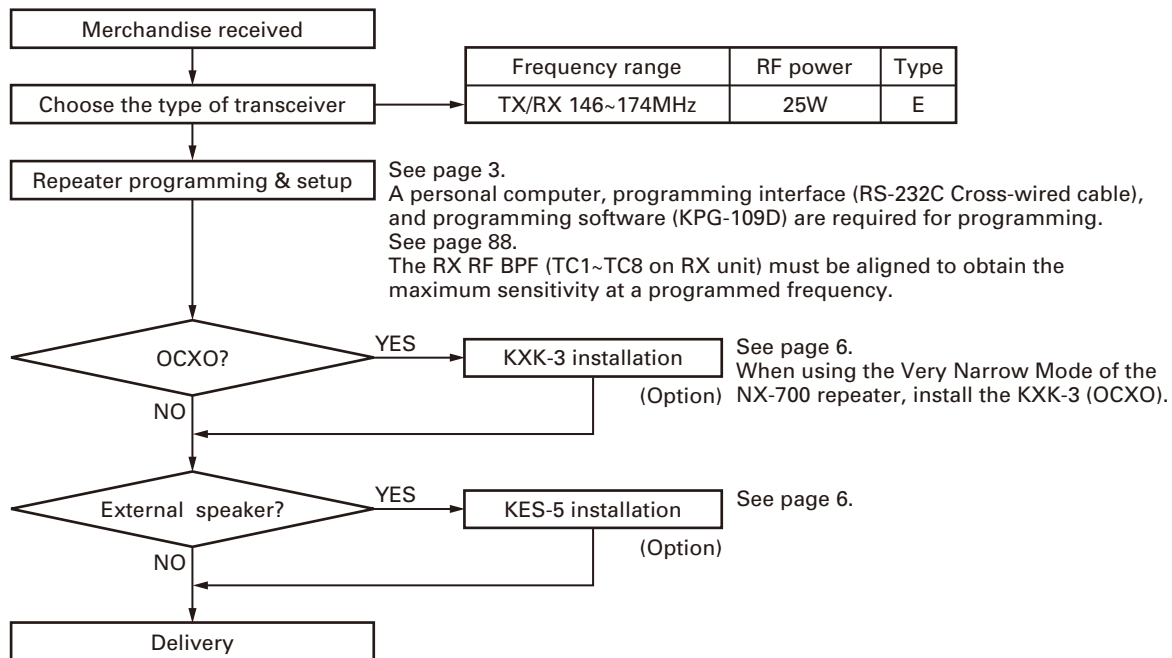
Merchandise received

Choose the type of transceiver

| Frequency range | RF power | Type |
|---|---|---|
| TX/RX 146~174MHz | 25W | E |

Repeater programming & setup

See page 3.
A personal computer, programming interface (RS-232C Cross-wired cable), and programming software (KPG-109D) are required for programming.
See page 88.
The RX RF BPF (TC1~TC8 on RX unit) must be aligned to obtain the maximum sensitivity at a programmed frequency.

OCXO?
YES
KXK-3 installation
(Option)
NO

See page 6.
When using the Very Narrow Mode of the NX-700 repeater, install the KXK-3 (OCXO).

External speaker?
YES
KES-5 installation
(Option)
NO

See page 6.

Delivery